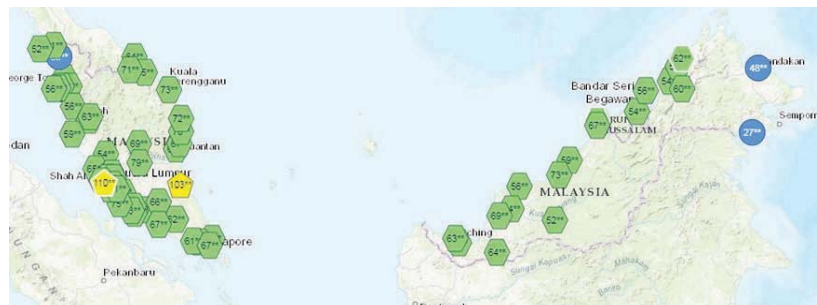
52**
eorge To
56**
56**
63**
58**
dan
MA
54**
Shah A
65**
110**
75**
Kuala
71**
Terengganu
73**
72**
69**
79**
antan
Lumpur
103**
66**
67**
52**
61**
67**
apore
Pekanbaru
Bandar Seri
Begawan
67**
RUSSALAM
56**
54**
62**
60**
48**
ndakan
27**
Sempor
59**
73**
MALAYSIA
56**
69**
52**
63**
ching
64**